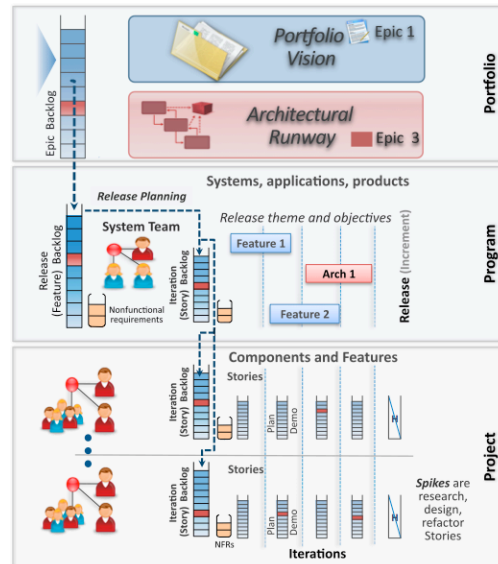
Epic Backlog

Portfolio Vision

Epic 1

Architectural Runway

Epic 3

Portfolio

Systems, applications, products

Release Planning

Release (Feature) Backlog

System Team

Nonfunctional requirements

Release theme and objectives

Iteration (Story) Backlog

Feature 1

Arch 1

Feature 2

Release (Increment)

Program

Components and Features

Iteration (Story) Backlog

Stories

Plan

Demo

Stories

Iteration (Story) Backlog

NFRs

Plan

Demo

*Spikes* are research, design, refactor Stories

Iterations

Project